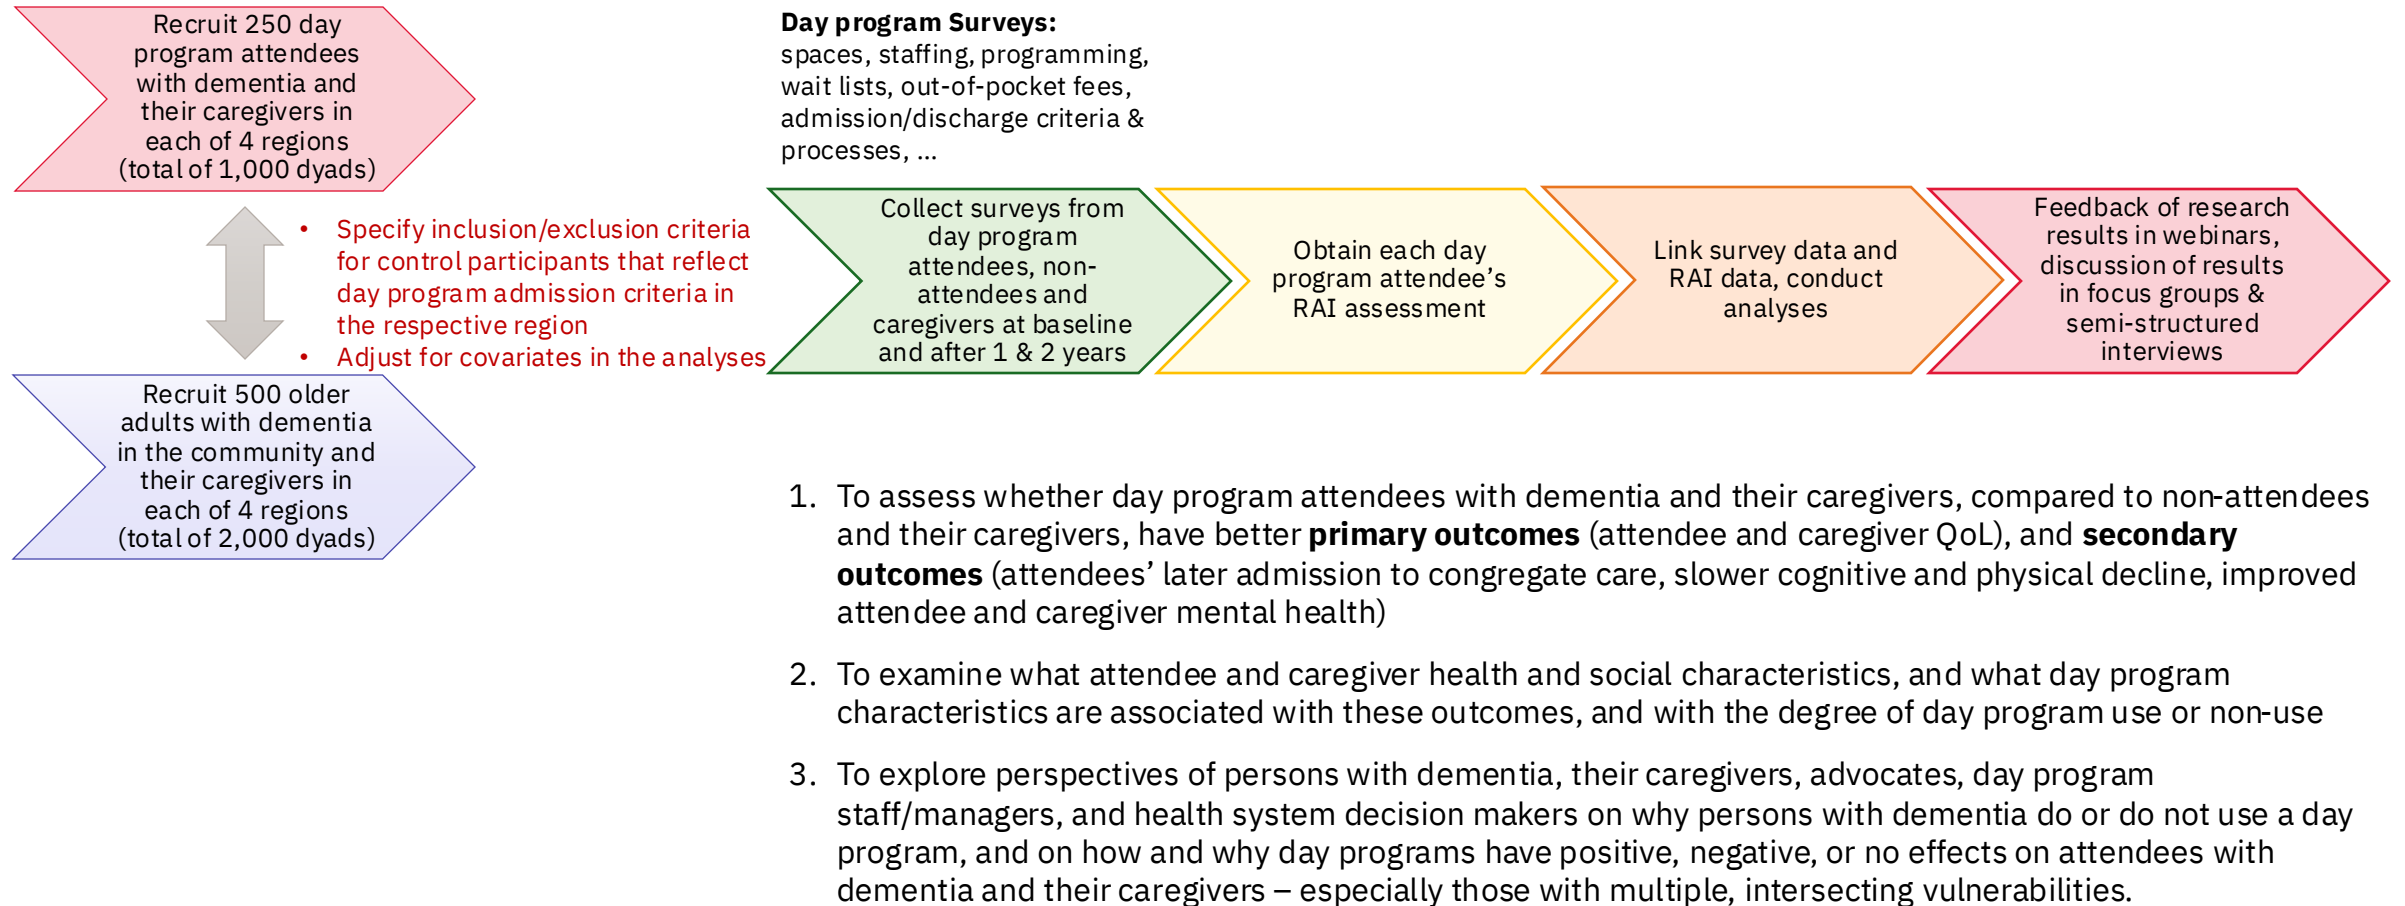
Recruit 250 day program attendees with dementia and their caregivers in each of 4 regions (total of 1,000 dyads)

Day program Surveys: spaces, staffing, programming, wait lists, out-of-pocket fees, admission/discharge criteria & processes, ...

• Specify inclusion/exclusion criteria for control participants that reflect day program admission criteria in the respective region
• Adjust for covariates in the analyses

Recruit 500 older adults with dementia in the community and their caregivers in each of 4 regions (total of 2,000 dyads)

Collect surveys from day program attendees, non-attendees and caregivers at baseline and after 1 & 2 years

Obtain each day program attendee's RAI assessment

Link survey data and RAI data, conduct analyses

Feedback of research results in webinars, discussion of results in focus groups & semi-structured interviews

1. To assess whether day program attendees with dementia and their caregivers, compared to non-attendees and their caregivers, have better **primary outcomes** (attendee and caregiver QoL), and **secondary outcomes** (attendees' later admission to congregate care, slower cognitive and physical decline, improved attendee and caregiver mental health)

2. To examine what attendee and caregiver health and social characteristics, and what day program characteristics are associated with these outcomes, and with the degree of day program use or non-use

3. To explore perspectives of persons with dementia, their caregivers, advocates, day program staff/managers, and health system decision makers on why persons with dementia do or do not use a day program, and on how and why day programs have positive, negative, or no effects on attendees with dementia and their caregivers – especially those with multiple, intersecting vulnerabilities.